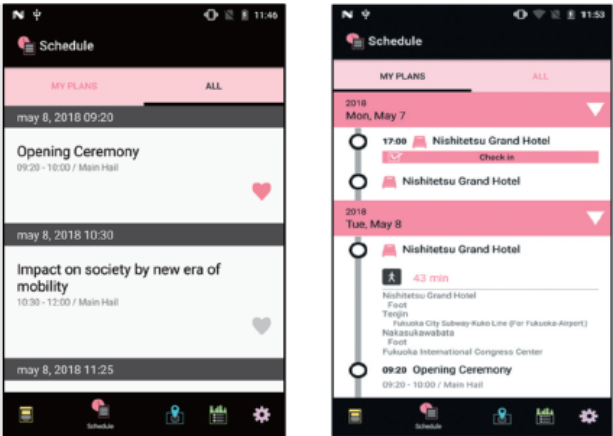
11:46

Schedule

MY PLANS

ALL

may 8, 2018 09:20

Opening Ceremony

09:20 - 10:00 / Main Hall

may 8, 2018 10:30

Impact on society by new era of mobility

10:30 - 12:00 / Main Hall

may 8, 2018 11:25

Schedule

11:53

Schedule

MY PLANS

ALL

2018
Mon, May 7

17:00 Nishitetsu Grand Hotel

Check in

Nishitetsu Grand Hotel

2018
Tue, May 8

Nishitetsu Grand Hotel

43 min

Nishitetsu Grand Hotel
Foot
Tenjin
Fukuoka City Subway Kuko Line (For Fukuoka Airport)
Nakasukawabata
Foot
Fukuoka International Congress Center

09:20 Opening Ceremony
09:20 - 10:00 / Main Hall

Schedule